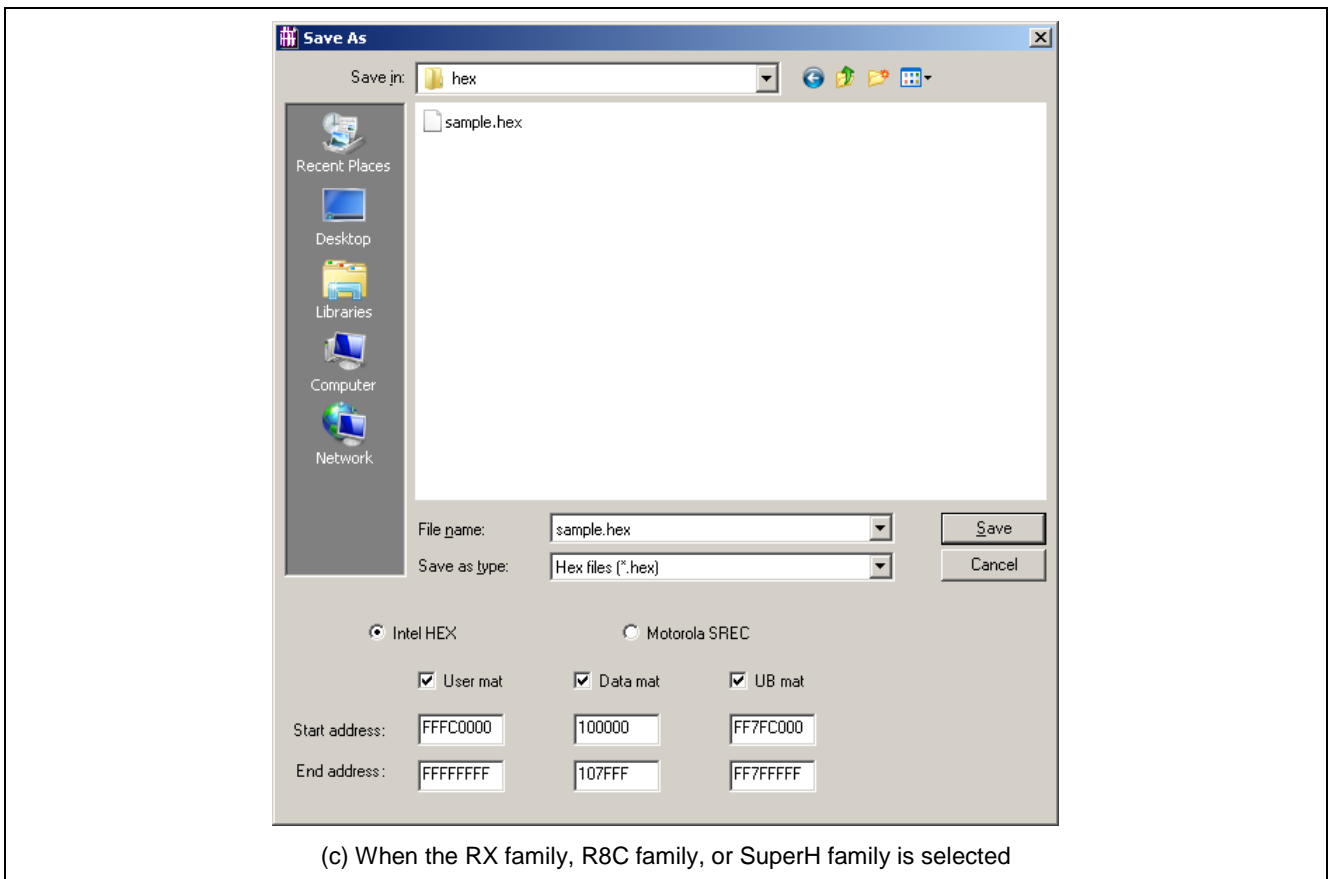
Save As

Save in: hex

Recent Places
Desktop
Libraries
Computer
Network

sample.hex

File name: sample.hex
Save as type: Hex files (*.hex)
Save
Cancel

Intel HEX
Motorola SREC

User mat
Data mat
UB mat

Start address: FFFC0000 100000 FF7FC000
End address: FFFFFFFF 107FFF FF7FFFFF

(c) When the RX family, R8C family, or SuperH family is selected